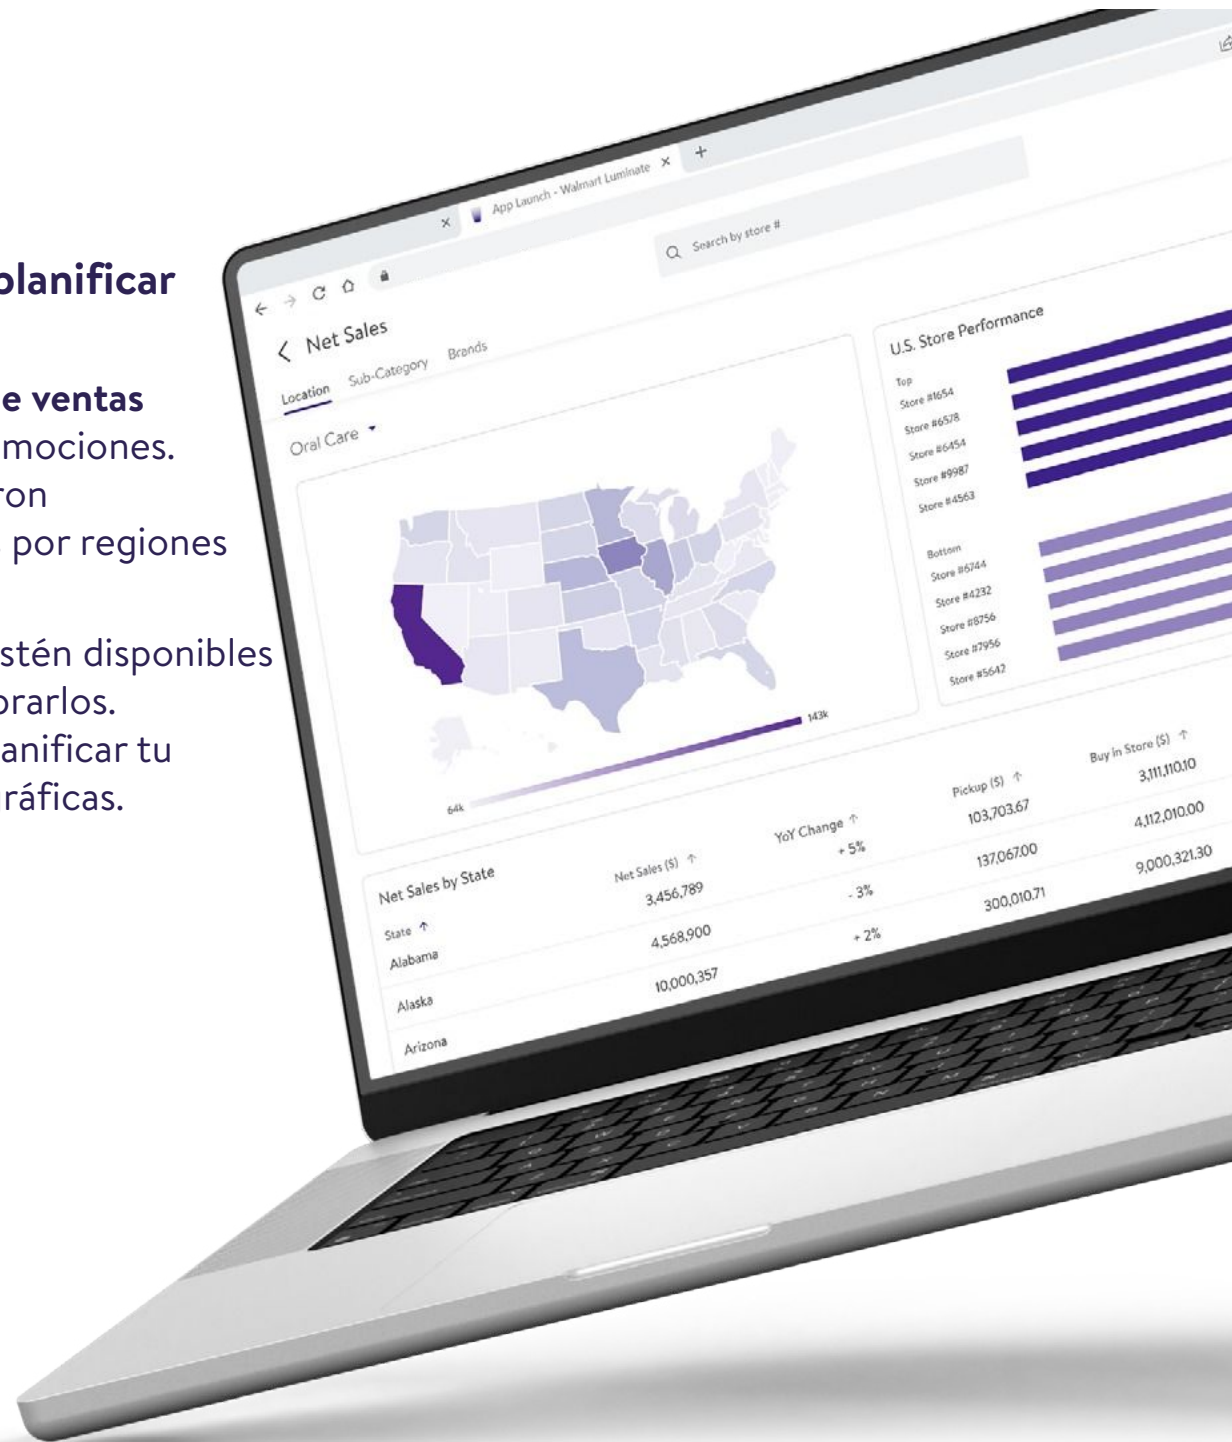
planificar

e ventas
mociones.
ron
por regiones

stén disponibles
orarlos.
anificar tu
ráficas.

App Launch - Walmart Luminate ×
+
Search by store #

Net Sales
Location Sub-Category Brands
Oral Care

64k
143k

U.S. Store Performance
Top
Store #1654
Store #6578
Store #6454
Store #9987
Store #4563
Bottom
Store #6744
Store #4232
Store #8756
Store #7956
Store #5642

Net Sales by State

| State ↑ | Net Sales ($) ↑ | YoY Change ↑ | Pickup ($) ↑ | Buy in Store ($) ↑ |
|---|---|---|---|---|
| Alabama | 3,456,789 | + 5% | 103,703.67 | 3,111,110.10 |
| Alaska | 4,568,900 | - 3% | 137,067.00 | 4,112,010.00 |
| Arizona | 10,000,357 | + 2% | 300,010.71 | 9,000,321.30 |